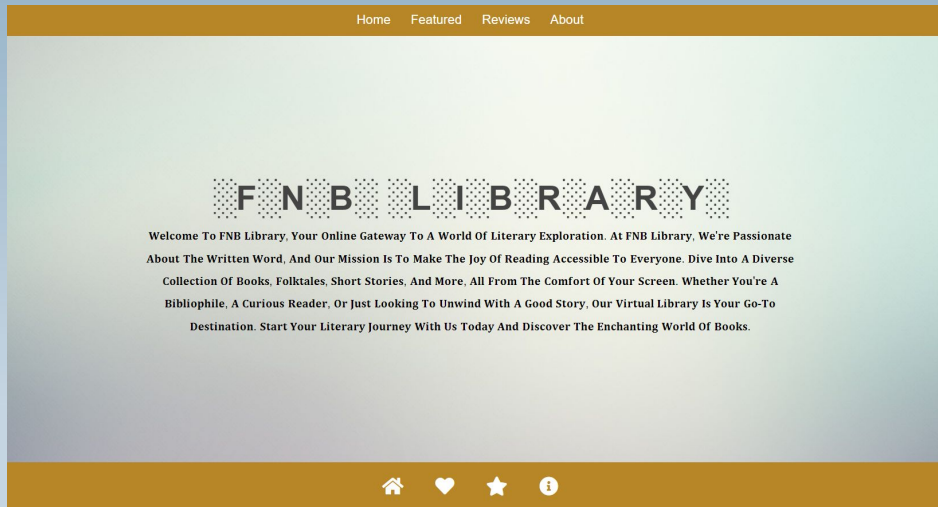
Home Featured Reviews About

FNB LIBRARY

Welcome To FNB Library, Your Online Gateway To A World Of Literary Exploration. At FNB Library, We're Passionate About The Written Word, And Our Mission Is To Make The Joy Of Reading Accessible To Everyone. Dive Into A Diverse Collection Of Books, Folktales, Short Stories, And More, All From The Comfort Of Your Screen. Whether You're A Bibliophile, A Curious Reader, Or Just Looking To Unwind With A Good Story, Our Virtual Library Is Your Go-To Destination. Start Your Literary Journey With Us Today And Discover The Enchanting World Of Books.